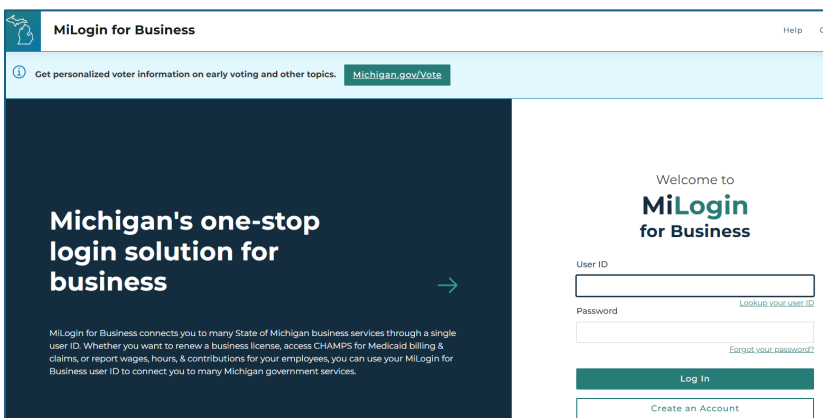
MiLogin for Business

Help

Get personalized voter information on early voting and other topics.

Michigan.gov/Vote

Michigan's one-stop login solution for business

MiLogin for Business connects you to many State of Michigan business services through a single user ID. Whether you want to renew a business license, access CHAMPS for Medicaid billing & claims, or report wages, hours, & contributions for your employees, you can use your MiLogin for Business user ID to connect you to many Michigan government services.

Welcome to

MiLogin

for Business

User ID

Lookup your user ID

Password

Forgot your password?

Log In

Create an Account